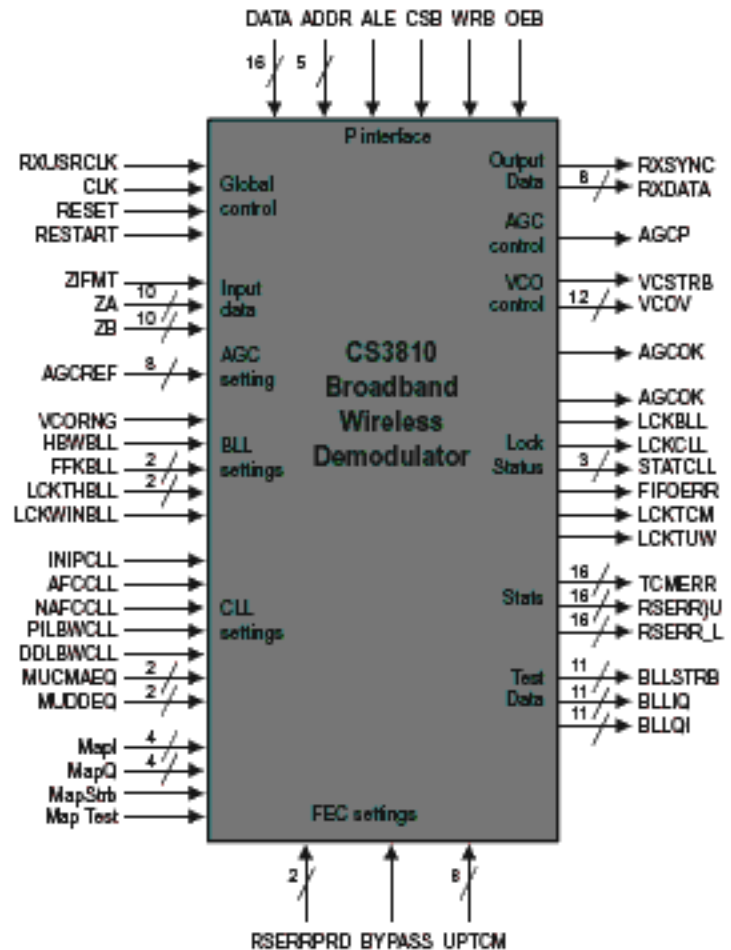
DATA ADDR ALE CSB WRB OEB

16 5

P interface

RXUSRCLK
CLK
RESET
RESTART

Global control

ZIFMT
ZA 10
ZB 10

Input data

AGCREF 8

AGC setting

VCORNG
HBWBLL
FFKBLL 2
LCKTHBLL 2
LCKWINBLL

BLL settings

INIPCLL
AFCCLL
NAFCCLL
PILBWCLL
DDLBWCLL
MUCMAEQ 2
MUDDEQ 2

CLL settings

MapI 4
MapQ 4
MapStrb
Map Test

CS3810
Broadband
Wireless
Demodulator

Output Data
RXSYNC
8 RXDATA

AGC control
AGCP

VCO control
VCSTRB
12 VCOV

AGCOK

Lock Status
AGCOK
LCKBLL
LCKCLL
3 STATCLL
FIFOERR
LCKTCM
LCKTUW

Stats
16 TCMERR
16 RSERR_U
16 RSERR_L

Test Data
11 BLLSTRB
11 BLLIQ
11 BLLQI

FEC settings

2 8

RSERRPRD BYPASS UPTCM